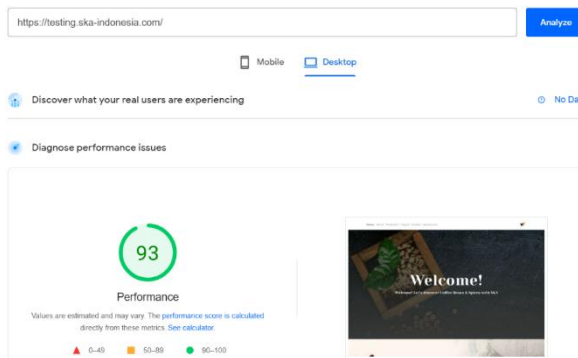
https://testing.ska-indonesia.com/

Analyze

Mobile Desktop

Discover what your real users are experiencing

No Da

Diagnose performance issues

93

Performance

Values are estimated and may vary. The performance score is calculated directly from these metrics. See calculator.

0–49 50–89 90–100

Welcome!

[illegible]